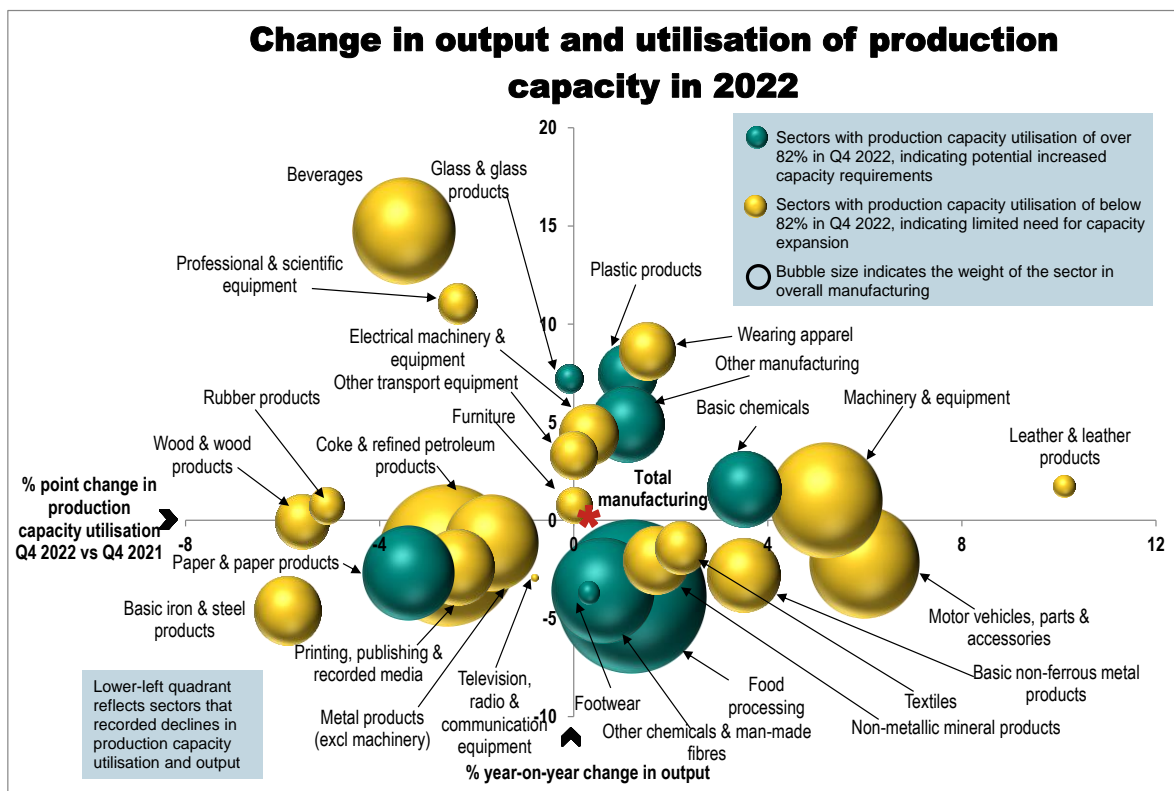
Change in output and utilisation of production capacity in 2022

Sectors with production capacity utilisation of over 82% in Q4 2022, indicating potential increased capacity requirements

Sectors with production capacity utilisation of below 82% in Q4 2022, indicating limited need for capacity expansion

Bubble size indicates the weight of the sector in overall manufacturing

20
15
10
5
0
-5
-10

-8
-4
0
4
8
12

Beverages
Glass & glass products
Professional & scientific equipment
Plastic products
Electrical machinery & equipment
Wearing apparel
Other manufacturing
Other transport equipment
Rubber products
Furniture
Basic chemicals
Machinery & equipment
Leather & leather products
Wood & wood products
Coke & refined petroleum products
Total manufacturing
% point change in production capacity utilisation Q4 2022 vs Q4 2021
Paper & paper products
Basic iron & steel products
Printing, publishing & recorded media
Motor vehicles, parts & accessories
Basic non-ferrous metal products
Television, radio & communication equipment
Food processing
Textiles
Footwear
Metal products (excl machinery)
Non-metallic mineral products
Other chemicals & man-made fibres

Lower-left quadrant reflects sectors that recorded declines in production capacity utilisation and output

% year-on-year change in output